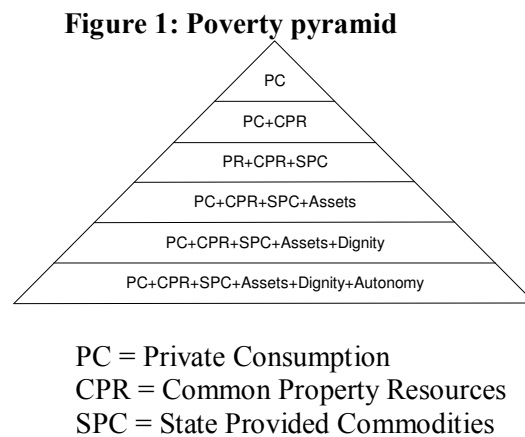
**Figure 1: Poverty pyramid**

PC

PC+CPR

PR+CPR+SPC

PC+CPR+SPC+Assets

PC+CPR+SPC+Assets+Dignity

PC+CPR+SPC+Assets+Dignity+Autonomy

PC = Private Consumption
CPR = Common Property Resources
SPC = State Provided Commodities